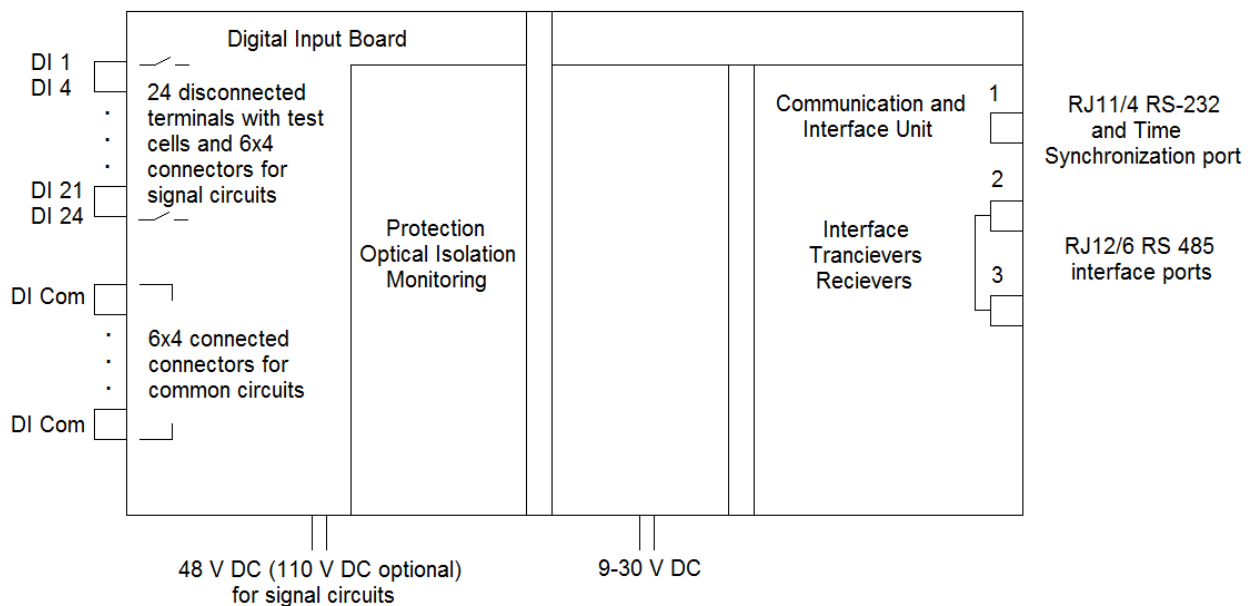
Digital Input Board

DI 1
DI 4
.
.
.
DI 21
DI 24

24 disconnected terminals with test cells and 6x4 connectors for signal circuits

DI Com
.
.
.
DI Com

6x4 connected connectors for common circuits

Protection
Optical Isolation
Monitoring

Communication and Interface Unit

Interface
Trancievers
Recievers

1
2
3

RJ11/4 RS-232 and Time Synchronization port

RJ12/6 RS 485 interface ports

48 V DC (110 V DC optional) for signal circuits

9-30 V DC